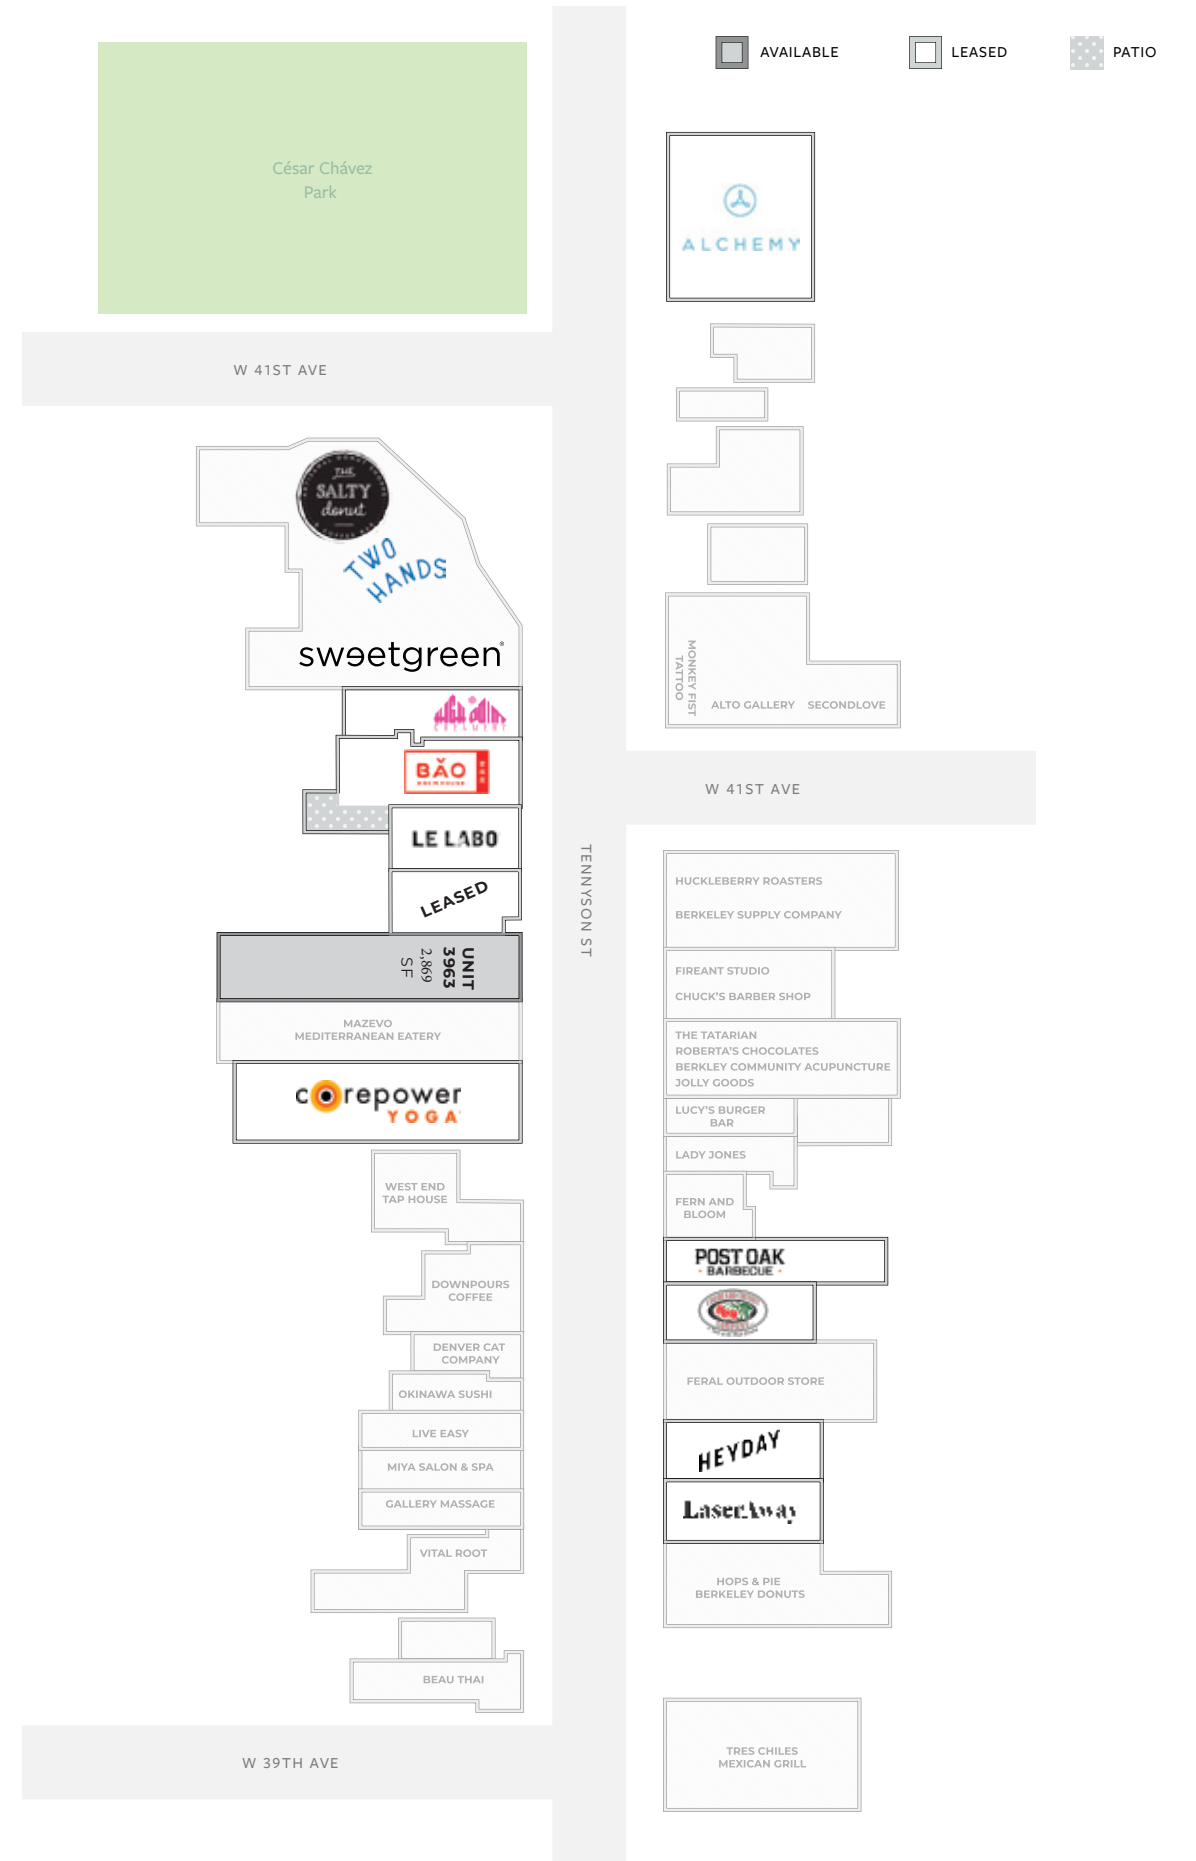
AVAILABLE LEASED PATIO

César Chávez Park

W 41ST AVE

ALCHEMY

MONKEY FIST TATTOO

ALTO GALLERY SECONDLOVE

W 41ST AVE

THE SALTY donut

TWO HANDS

sweetgreen

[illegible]

BĂO

LE LABO

LEASED

UNIT 3963
2,869 SF

MAZEVO
MEDITERRANEAN EATERY

corepower YOGA

WEST END TAP HOUSE

DOWNPOURS COFFEE

DENVER CAT COMPANY

OKINAWA SUSHI

LIVE EASY

MIYA SALON & SPA

GALLERY MASSAGE

VITAL ROOT

BEAU THAI

TENNYSON ST

HUCKLEBERRY ROASTERS

BERKELEY SUPPLY COMPANY

FIREANT STUDIO

CHUCK'S BARBER SHOP

THE TATARIAN
ROBERTA'S CHOCOLATES
BERKLEY COMMUNITY ACUPUNCTURE
JOLLY GOODS

LUCY'S BURGER BAR

LADY JONES

FERN AND BLOOM

POST OAK BARBECUE

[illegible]

FERAL OUTDOOR STORE

HEYDAY

LaserAway

HOPS & PIE
BERKELEY DONUTS

W 39TH AVE

TRES CHILES MEXICAN GRILL